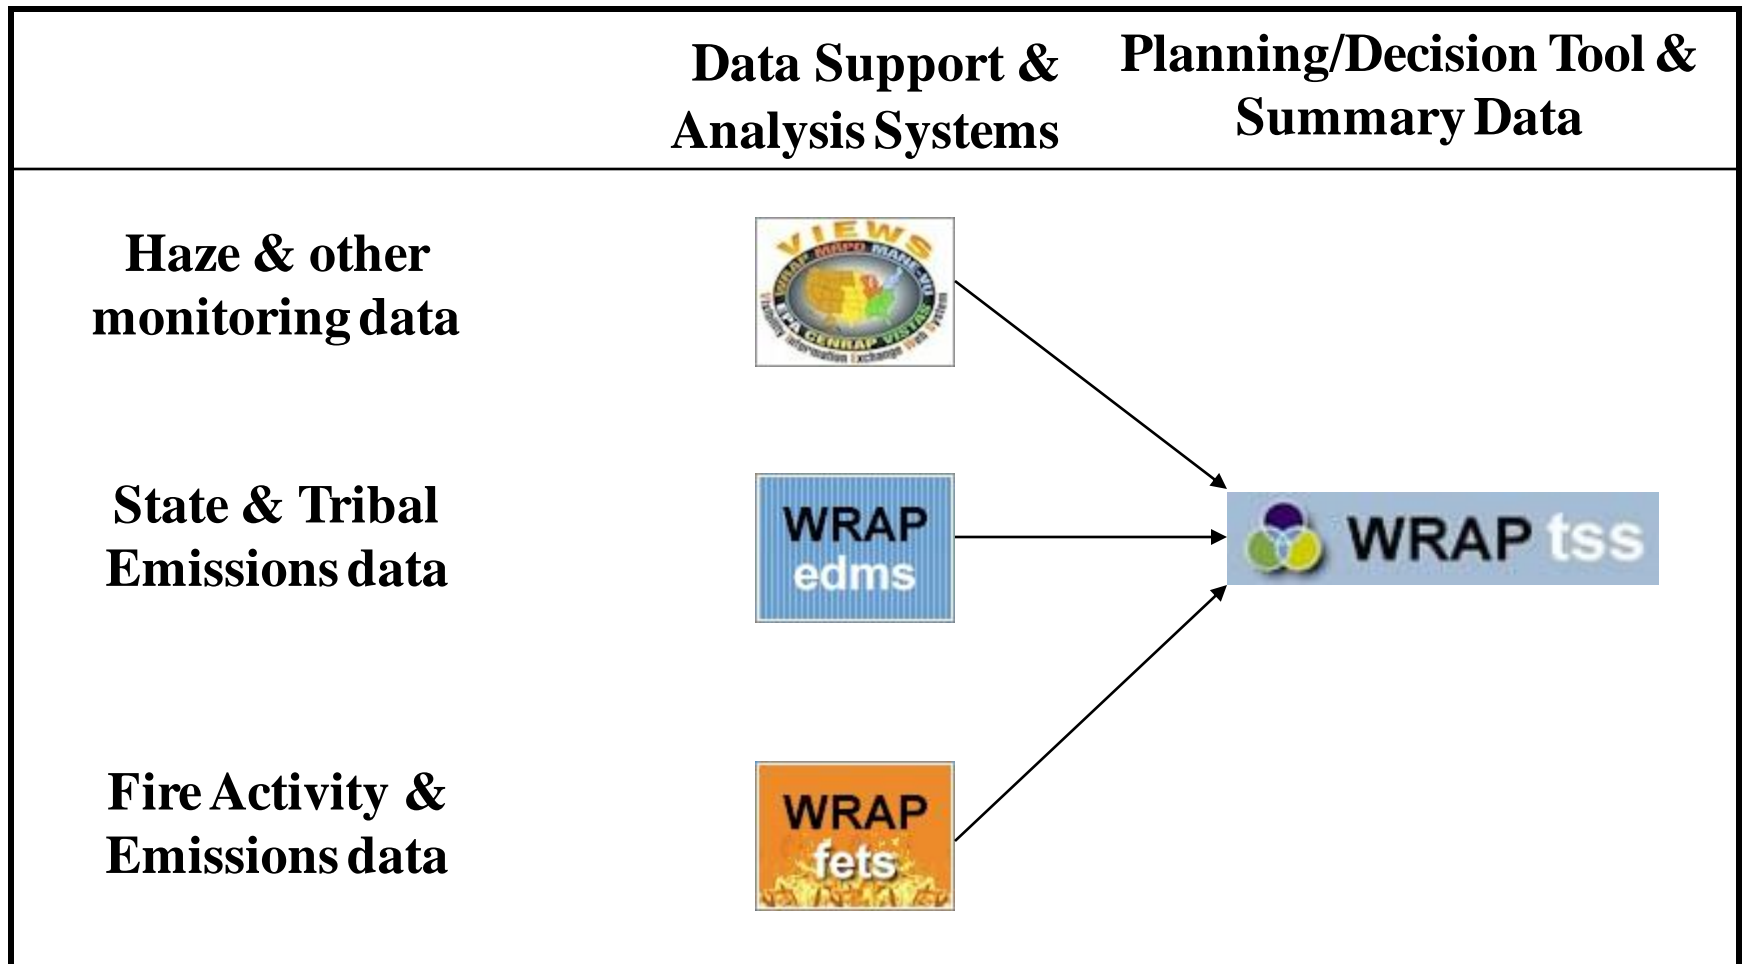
Data Support & Analysis Systems

Planning/Decision Tool & Summary Data

Haze & other monitoring data

VIEWS
WRAP MRPO MANE-VU EPA CENRAP VISTAS
Visibility Information Exchange Web System

State & Tribal Emissions data

WRAP edms

WRAP tss

Fire Activity & Emissions data

WRAP fets